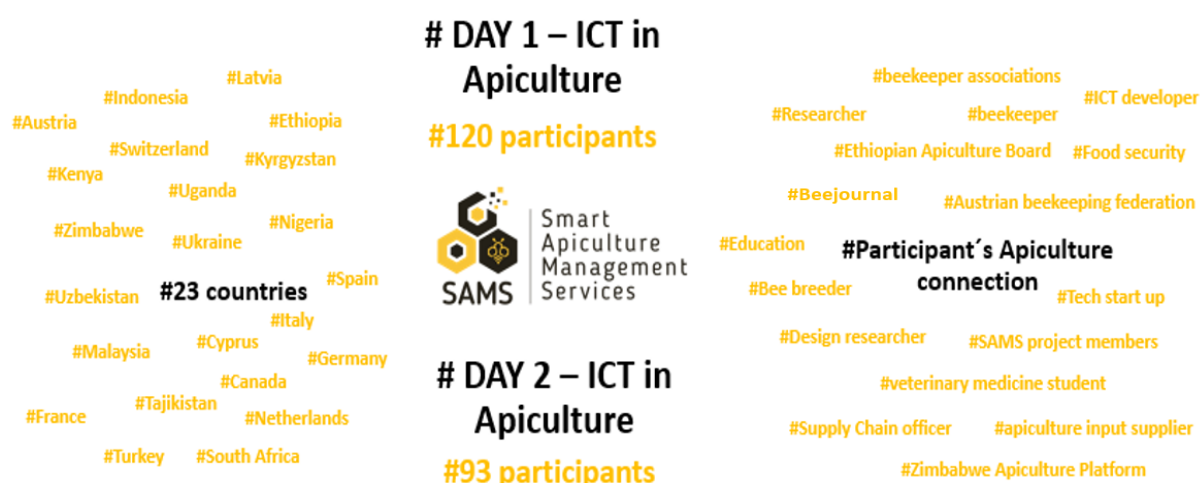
# DAY 1 – ICT in Apiculture

#120 participants

#Latvia
#Indonesia
#Austria
#Ethiopia
#Switzerland
#Kyrgyzstan
#Kenya
#Uganda
#Nigeria
#Zimbabwe
#Ukraine
#Spain
#Uzbekistan
#23 countries
#Italy
#Malaysia
#Cyprus
#Germany
#Canada
#Tajikistan
#France
#Netherlands
#Turkey
#South Africa

SAMS
Smart Apiculture Management Services

#beekeeper associations
#Researcher
#beekeeper
#ICT developer
#Ethiopian Apiculture Board
#Food security
#Beejournal
#Austrian beekeeping federation
#Education
#Participant´s Apiculture connection
#Bee breeder
#Tech start up
#Design researcher
#SAMS project members
#veterinary medicine student
#Supply Chain officer
#apiculture input supplier
#Zimbabwe Apiculture Platform

# DAY 2 – ICT in Apiculture

#93 participants